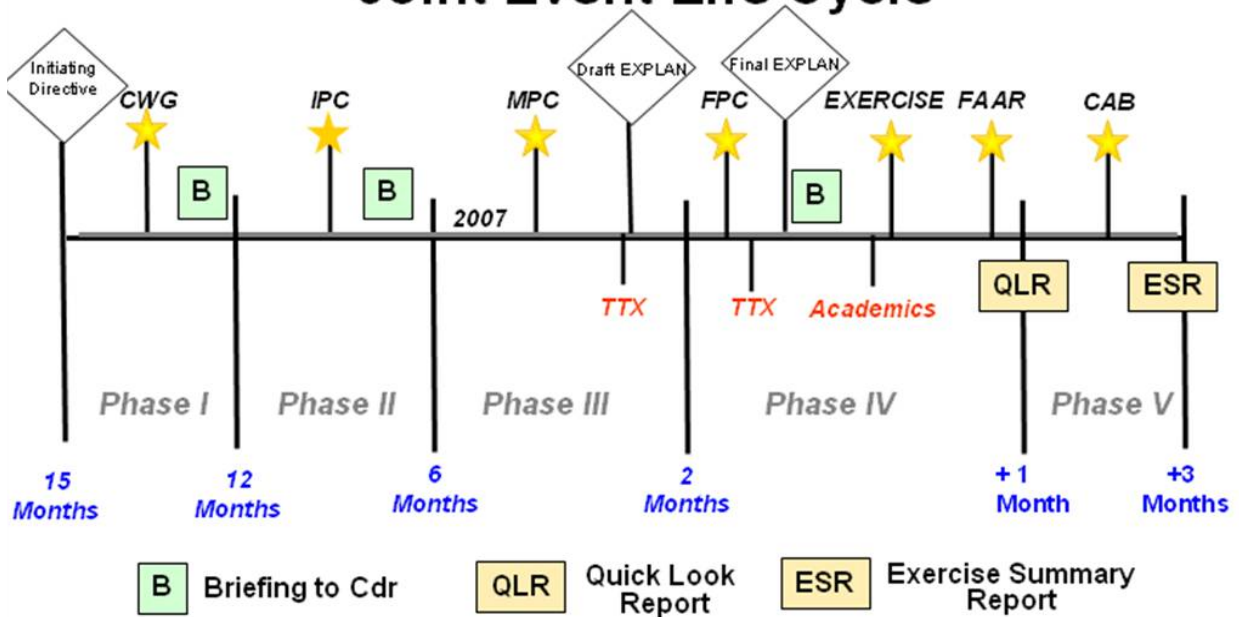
Joint Event Life Cycle

Initiating Directive
CWG
B
IPC
B
2007
MPC
Draft EXPLAN
TTX
FPC
Final EXPLAN
TTX
B
EXERCISE
Academics
FAAR
QLR
CAB
ESR

Phase I
Phase II
Phase III
Phase IV
Phase V

15 Months
12 Months
6 Months
2 Months
+1 Month
+3 Months

B Briefing to Cdr
QLR Quick Look Report
ESR Exercise Summary Report